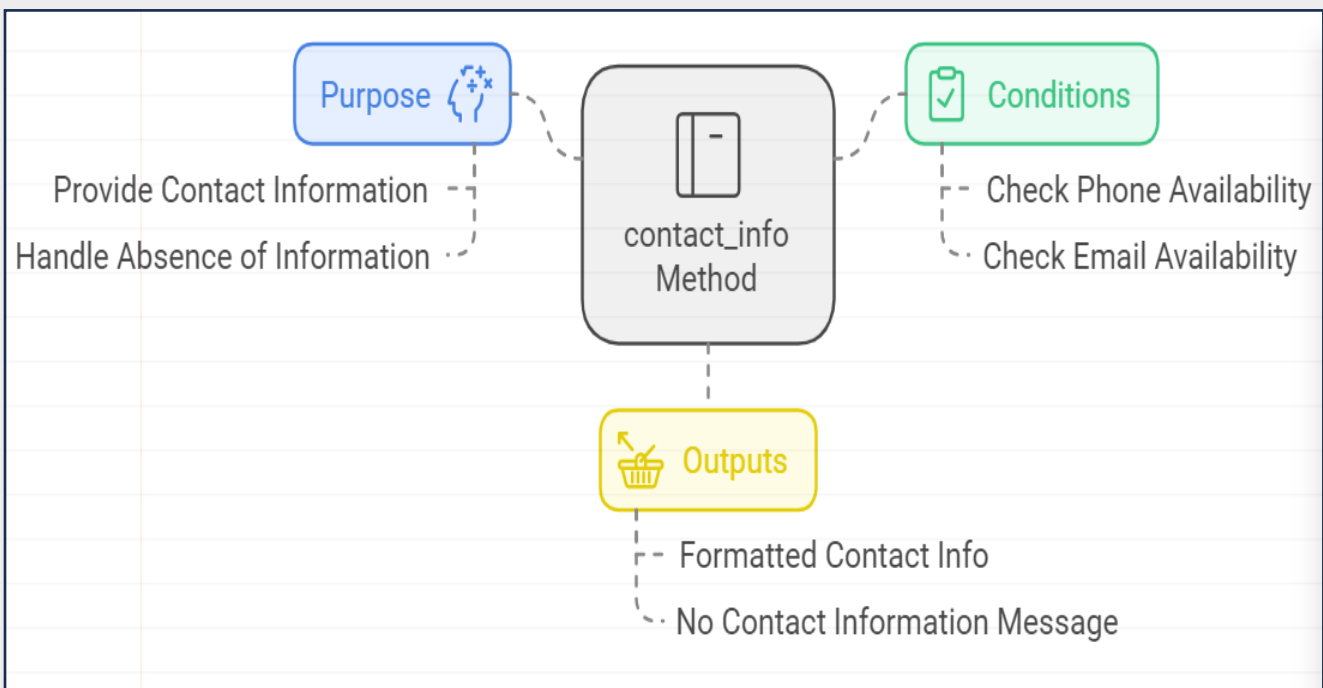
Purpose

Provide Contact Information

Handle Absence of Information

contact_info Method

Conditions

Check Phone Availability

Check Email Availability

Outputs

Formatted Contact Info

No Contact Information Message